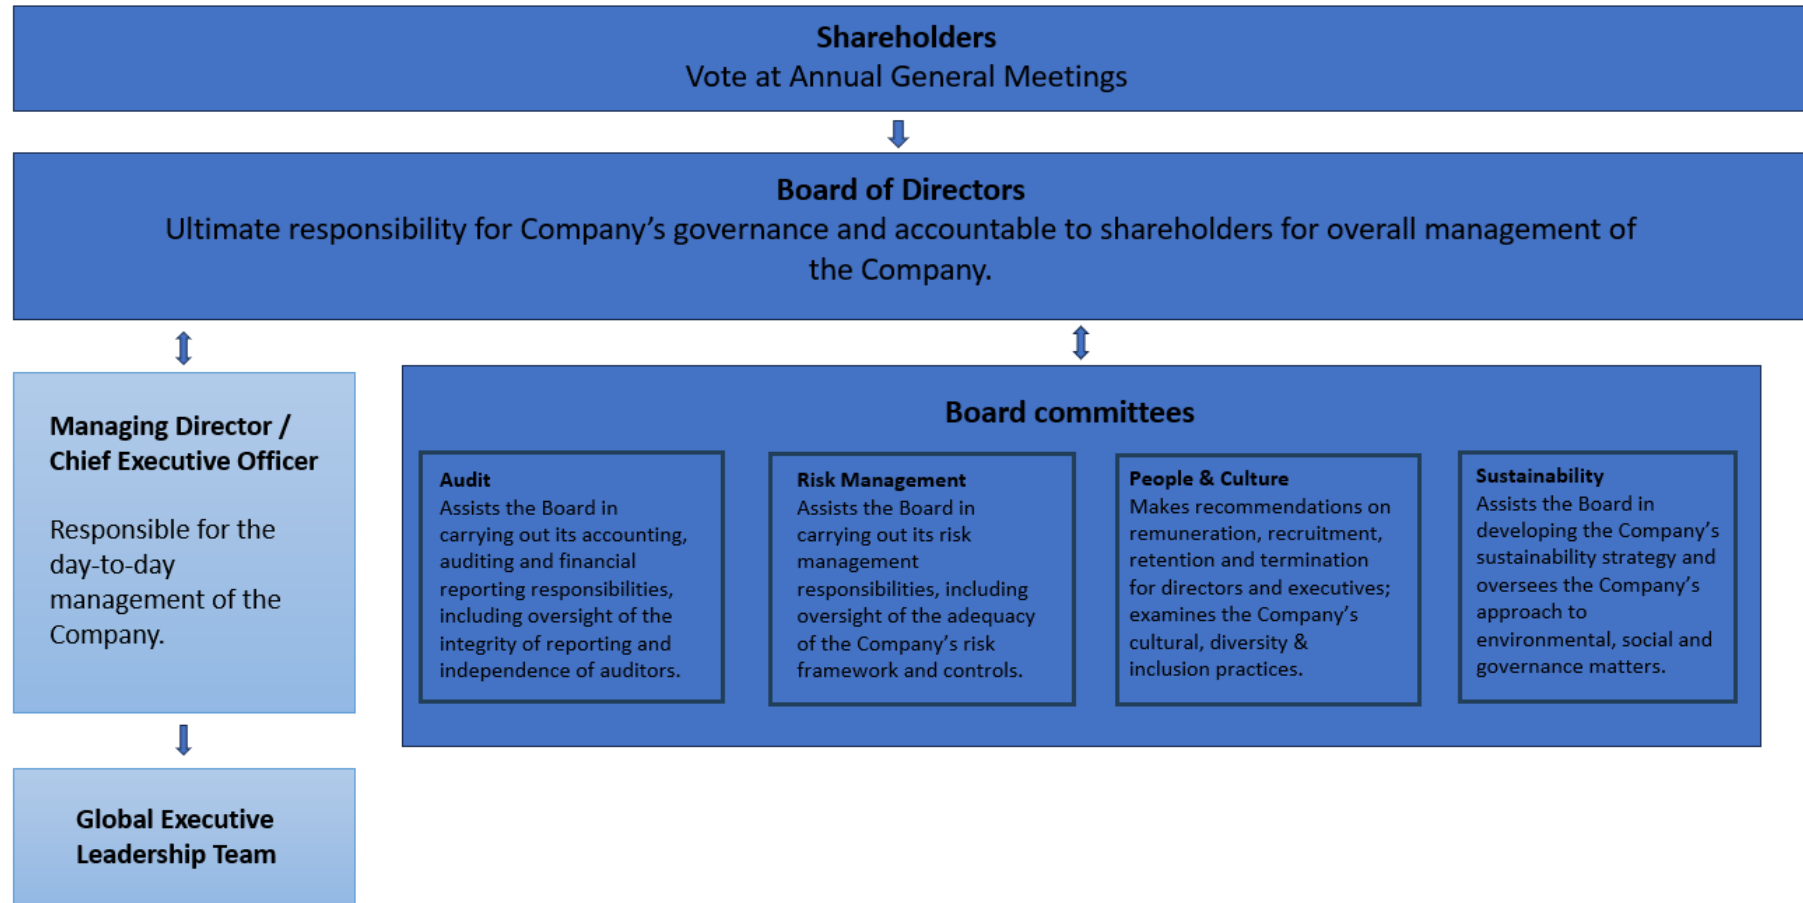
Shareholders
Vote at Annual General Meetings

Board of Directors
Ultimate responsibility for Company's governance and accountable to shareholders for overall management of the Company.

Managing Director / Chief Executive Officer

Responsible for the day-to-day management of the Company.

Global Executive Leadership Team

Board committees

Audit
Assists the Board in carrying out its accounting, auditing and financial reporting responsibilities, including oversight of the integrity of reporting and independence of auditors.

Risk Management
Assists the Board in carrying out its risk management responsibilities, including oversight of the adequacy of the Company's risk framework and controls.

People & Culture
Makes recommendations on remuneration, recruitment, retention and termination for directors and executives; examines the Company's cultural, diversity & inclusion practices.

Sustainability
Assists the Board in developing the Company's sustainability strategy and oversees the Company's approach to environmental, social and governance matters.